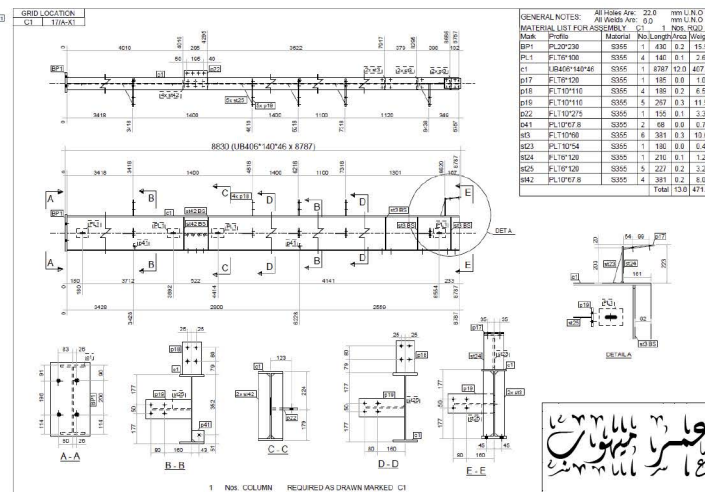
GRID LOCATION
C1 | 17/A-X1

GENERAL NOTES: All Holes Are: 22.0 mm U.N.O
All Welds Are: 6.0 mm U.N.O
MATERIAL LIST FOR ASSEMBLY C1 1 Nos. RQD

| Mark | Profile | Material | No. | Length | Area | Weight |
|---|---|---|---|---|---|---|
| BP1 | PL20*230 | S355 | 1 | 430 | 0.2 | 15.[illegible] |
| PL1 | FLT6*100 | S355 | 4 | 140 | 0.1 | 2.6 |
| c1 | UB406*140*46 | S355 | 1 | 8787 | 12.0 | 407.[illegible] |
| p17 | FLT8*120 | S355 | 1 | 185 | 0.0 | 1.0 |
| p18 | FLT10*110 | S355 | 4 | 189 | 0.2 | 6.5 |
| p19 | FLT10*110 | S355 | 5 | 267 | 0.3 | 11.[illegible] |
| pZ2 | FLT10*275 | S355 | 1 | 155 | 0.1 | 3.3 |
| p41 | PL10*67.8 | S355 | 2 | 68 | 0.0 | 0.7 |
| st3 | FLT10*160 | S355 | 6 | 381 | 0.3 | 13.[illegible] |
| st23 | PL10*54 | S355 | 1 | 180 | 0.0 | 0.4 |
| st24 | FLT6*120 | S355 | 1 | 210 | 0.1 | 1.2 |
| st25 | FLT6*120 | S355 | 5 | 227 | 0.2 | 3.2 |
| st42 | PL10*67.8 | S355 | 4 | 381 | 0.2 | 8.0 |
| | | | | Total | 13.8 | 471.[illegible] |

8830 (UB406*140*46 x 8787)

A A B B C C D D B B D D E E
BP1 PL1 c1 p17 p18 p19 pZ2 p41 st3 st23 st24 st25 st42
DETA
DETAIL A

A - A
B - B
C - C
D - D
E - E

1 Nos. COLUMN REQUIRED AS DRAWN MARKED C1